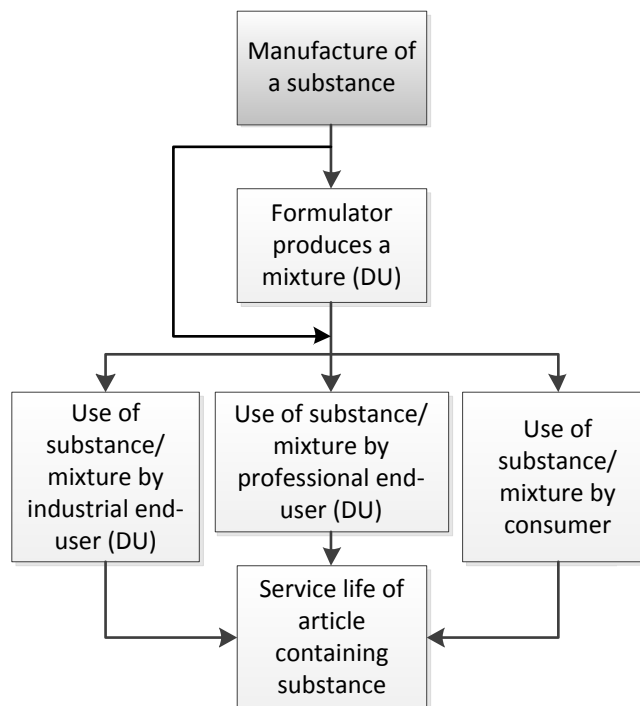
Manufacture of a substance

Formulator produces a mixture (DU)

Use of substance/ mixture by industrial end-user (DU)

Use of substance/ mixture by professional end-user (DU)

Use of substance/ mixture by consumer

Service life of article containing substance